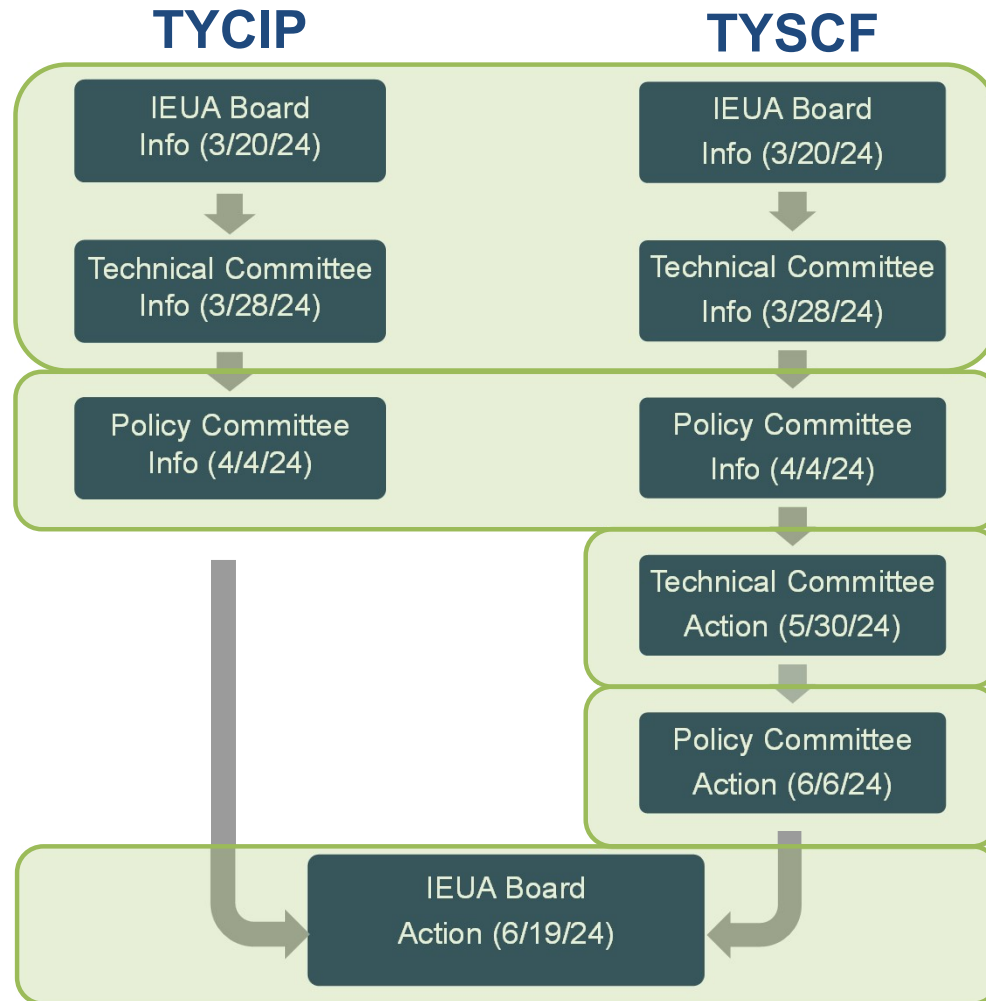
TYCIP

TYSCF

IEUA Board
Info (3/20/24)

IEUA Board
Info (3/20/24)

Technical Committee
Info (3/28/24)

Technical Committee
Info (3/28/24)

Policy Committee
Info (4/4/24)

Policy Committee
Info (4/4/24)

Technical Committee
Action (5/30/24)

Policy Committee
Action (6/6/24)

IEUA Board
Action (6/19/24)